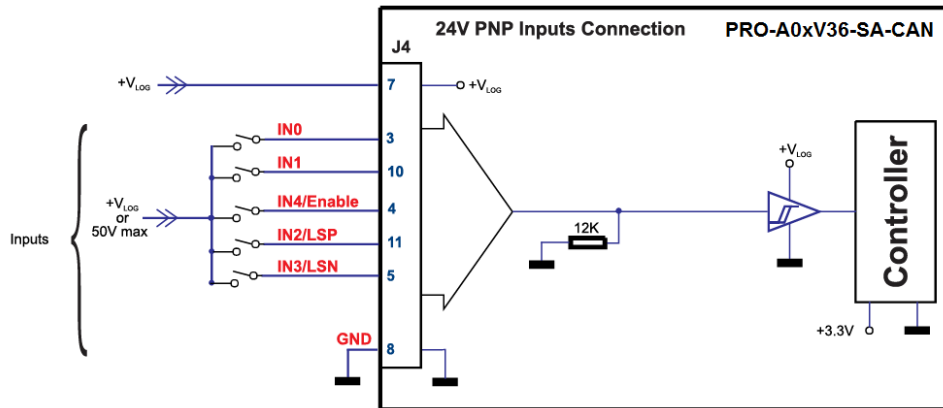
24V PNP Inputs Connection

PRO-A0xV36-SA-CAN

J4

$+V_{LOG}$

7

$+V_{LOG}$

Inputs

IN0

3

IN1

10

$+V_{LOG}$
or
50V max

IN4/Enable

4

IN2/LSP

11

IN3/LSN

5

GND

8

12K

$+V_{LOG}$

Controller

+3.3V